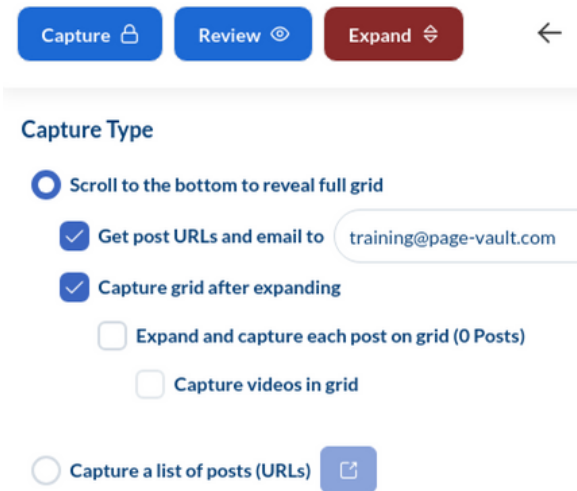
Capture Review Expand ←

Capture Type

Scroll to the bottom to reveal full grid

Get post URLs and email to training@page-vault.com

Capture grid after expanding

Expand and capture each post on grid (0 Posts)

Capture videos in grid

Capture a list of posts (URLs)